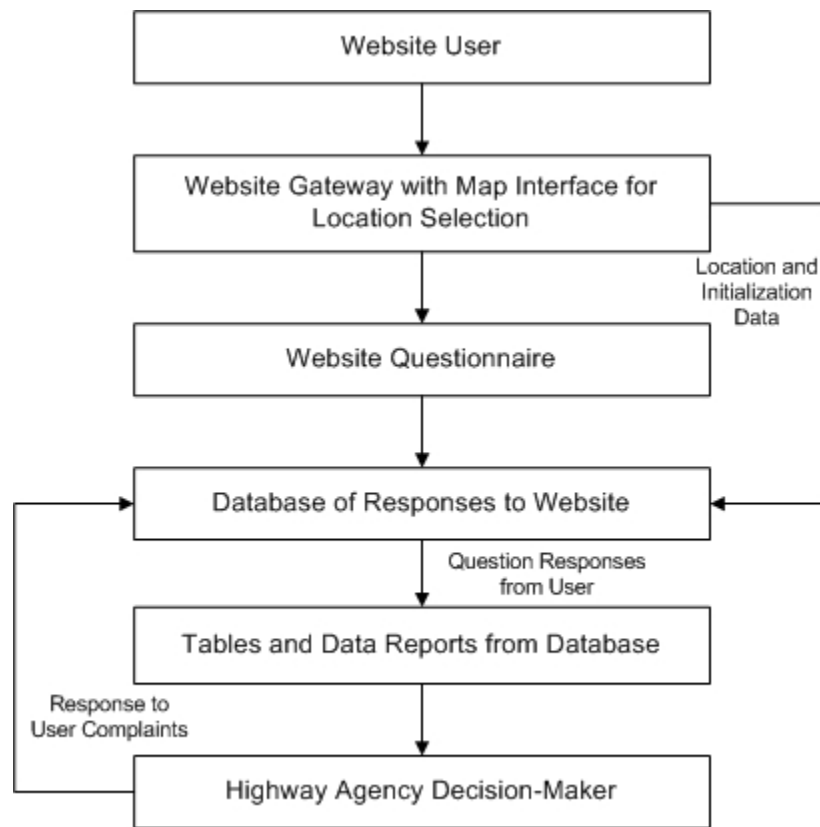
Website User

Website Gateway with Map Interface for Location Selection

Location and Initialization Data

Website Questionnaire

Database of Responses to Website

Question Responses from User

Tables and Data Reports from Database

Response to User Complaints

Highway Agency Decision-Maker